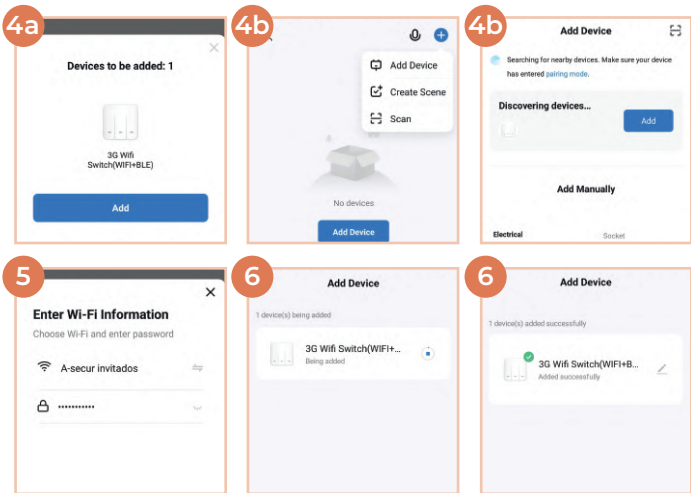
4a

Devices to be added: 1

3G Wifi Switch(WIFI+BLE)

Add

4b

Add Device

Create Scene

Scan

No devices

Add Device

4b

Add Device

Searching for nearby devices. Make sure your device has entered pairing mode.

Discovering devices...

Add

Add Manually

Electrical

Socket

5

Enter Wi-Fi Information

Choose Wi-Fi and enter password

A-secur invitados

••••••••••••

6

Add Device

1 device(s) being added

3G Wifi Switch(WIFI+...

Being added

6

Add Device

1 device(s) added successfully

3G Wifi Switch(WIFI+B...

Added successfully